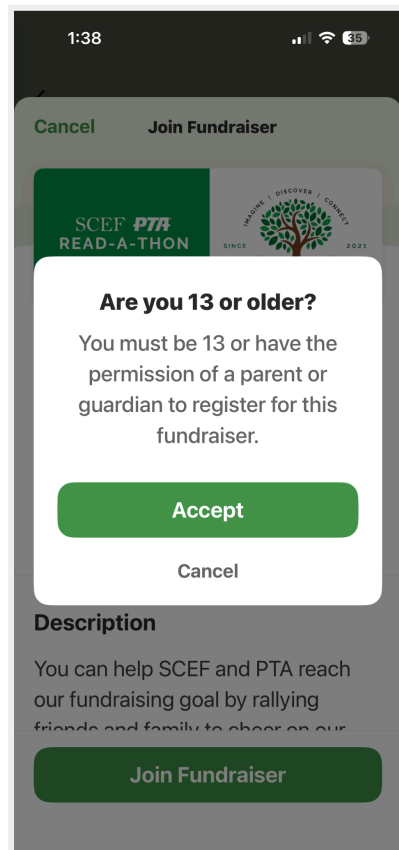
1:38

35

Cancel Join Fundraiser

SCEF PTA READ-A-THON

IMAGINE | DISCOVER | CONNECT

SINCE 2021

Are you 13 or older?

You must be 13 or have the permission of a parent or guardian to register for this fundraiser.

Accept

Cancel

Description

You can help SCEF and PTA reach our fundraising goal by rallying friends and family to cheer on our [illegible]

Join Fundraiser